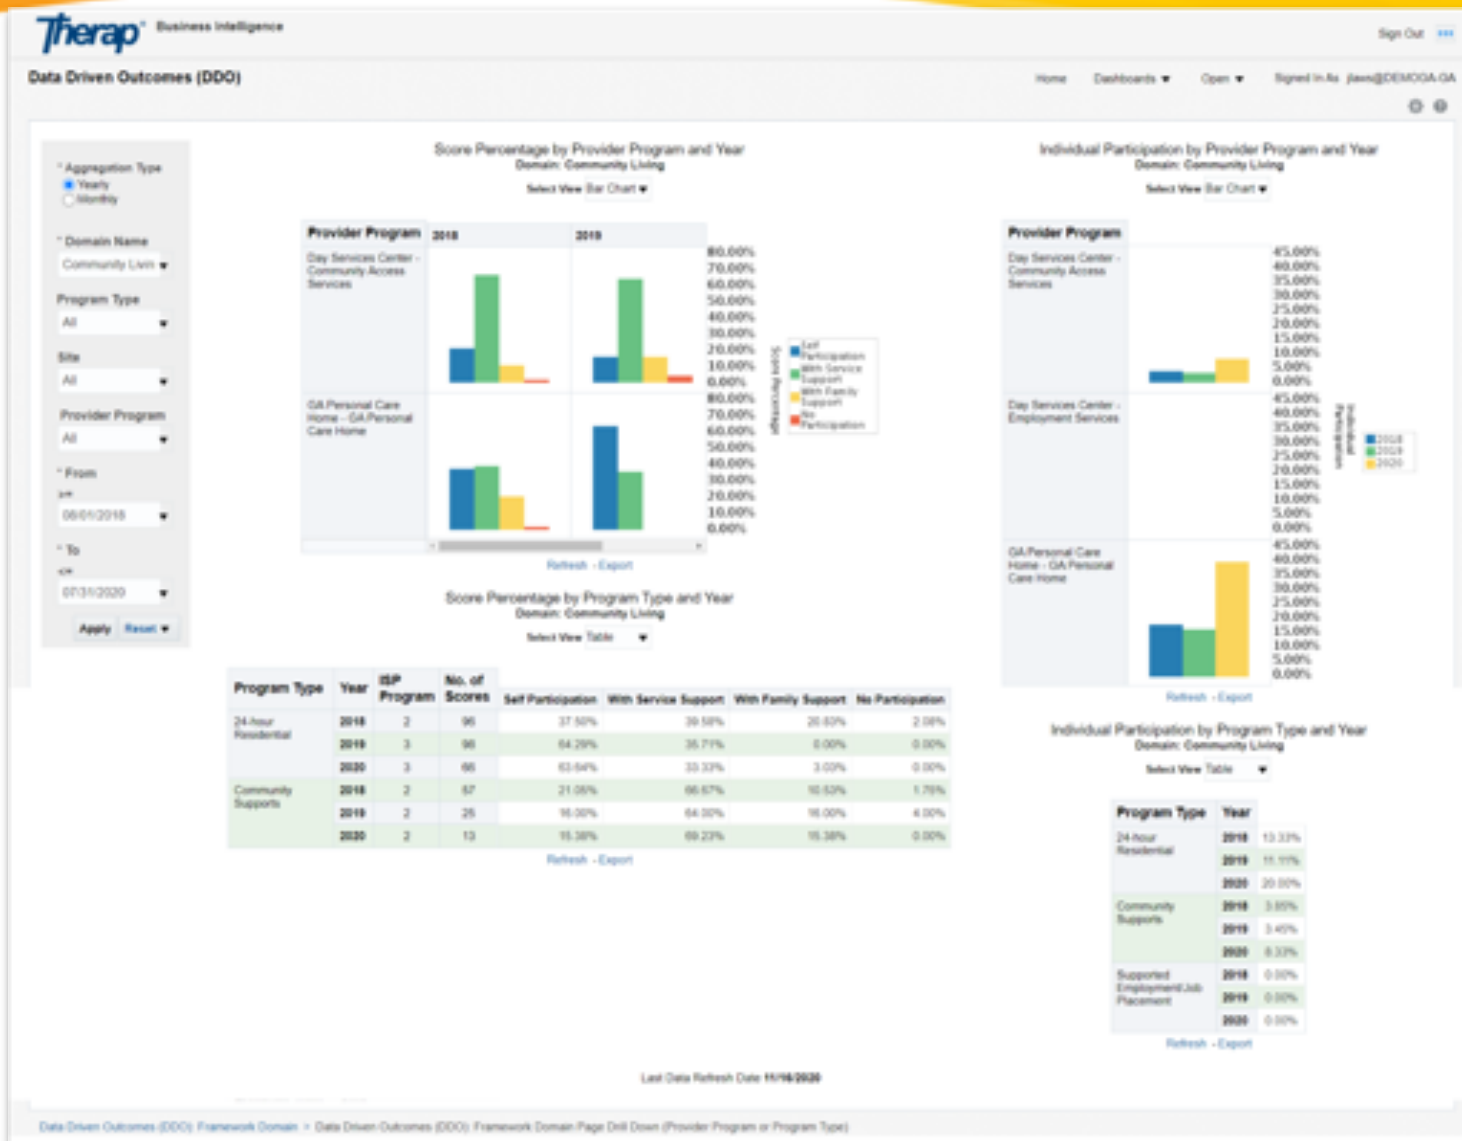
Therap Business Intelligence

Sign Out

Data Driven Outcomes (DDO)

Home Dashboards ▾ Open ▾ Signed In As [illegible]@DEMOGA.GA

* Aggregation Type
Yearly
Monthly

* Domain Name
Community Livin

Program Type
All

Site
All

Provider Program
All

* From
>=
08/01/2018

* To
<=
07/31/2020

Apply Reset ▾

Score Percentage by Provider Program and Year
Domain: Community Living
Select View Bar Chart

| Provider Program | 2018 | 2019 |
|---|---|---|
| Day Services Center - Community Access Services | | |
| GA Personal Care Home - GA Personal Care Home | | |

80.00% 70.00% 60.00% 50.00% 40.00% 30.00% 20.00% 10.00% 0.00%
80.00% 70.00% 60.00% 50.00% 40.00% 30.00% 20.00% 10.00% 0.00%

Score Percentage

Self Participation
With Service Support
With Family Support
No Participation

Refresh - Export

Individual Participation by Provider Program and Year
Domain: Community Living
Select View Bar Chart

| Provider Program |
|---|
| Day Services Center - Community Access Services |
| Day Services Center - Employment Services |
| GA Personal Care Home - GA Personal Care Home |

45.00% 40.00% 35.00% 30.00% 25.00% 20.00% 15.00% 10.00% 5.00% 0.00%
45.00% 40.00% 35.00% 30.00% 25.00% 20.00% 15.00% 10.00% 5.00% 0.00%
45.00% 40.00% 35.00% 30.00% 25.00% 20.00% 15.00% 10.00% 5.00% 0.00%

Individual Participation

2018
2019
2020

Refresh - Export

Score Percentage by Program Type and Year
Domain: Community Living
Select View Table

| Program Type | Year | ISP Program | No. of Scores | Self Participation | With Service Support | With Family Support | No Participation |
|---|---|---|---|---|---|---|---|
| 24-hour Residential | 2018 | 2 | 96 | 37.50% | 39.58% | 20.83% | 2.08% |
| | 2019 | 3 | 98 | 64.29% | 35.71% | 0.00% | 0.00% |
| | 2020 | 3 | 66 | 63.64% | 33.33% | 3.00% | 0.00% |
| Community Supports | 2018 | 2 | 57 | 21.05% | 66.67% | 10.53% | 1.75% |
| | 2019 | 2 | 25 | 16.00% | 64.00% | 16.00% | 4.00% |
| | 2020 | 2 | 13 | 15.38% | 69.23% | 15.38% | 0.00% |

Refresh - Export

Individual Participation by Program Type and Year
Domain: Community Living
Select View Table

| Program Type | Year | |
|---|---|---|
| 24-hour Residential | 2018 | 13.33% |
| | 2019 | 11.11% |
| | 2020 | 20.00% |
| Community Supports | 2018 | 3.85% |
| | 2019 | 3.45% |
| | 2020 | 8.33% |
| Supported Employment/Job Placement | 2018 | 0.00% |
| | 2019 | 0.00% |
| | 2020 | 0.00% |

Refresh - Export

Last Data Refresh Date 11/16/2020

Data Driven Outcomes (DDO) Framework Domain > Data Driven Outcomes (DDO) Framework Domain Page Drill Down (Provider Program or Program Type)